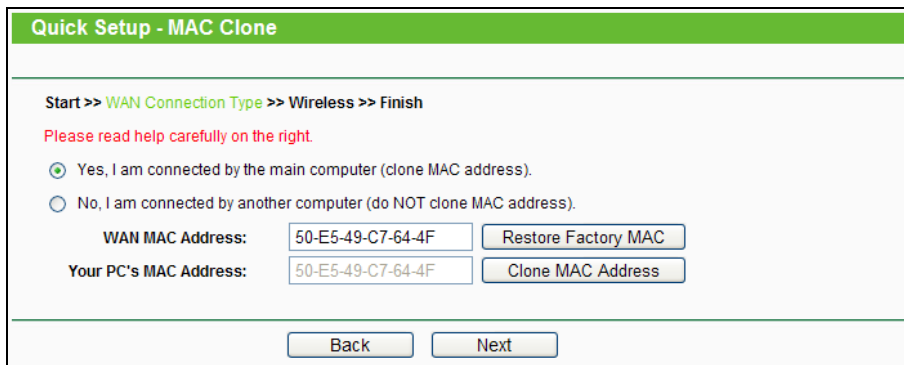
Quick Setup - MAC Clone

Start >> WAN Connection Type >> Wireless >> Finish

Please read help carefully on the right.

Yes, I am connected by the main computer (clone MAC address).

No, I am connected by another computer (do NOT clone MAC address).

WAN MAC Address: 50-E5-49-C7-64-4F Restore Factory MAC

Your PC's MAC Address: 50-E5-49-C7-64-4F Clone MAC Address

Back Next